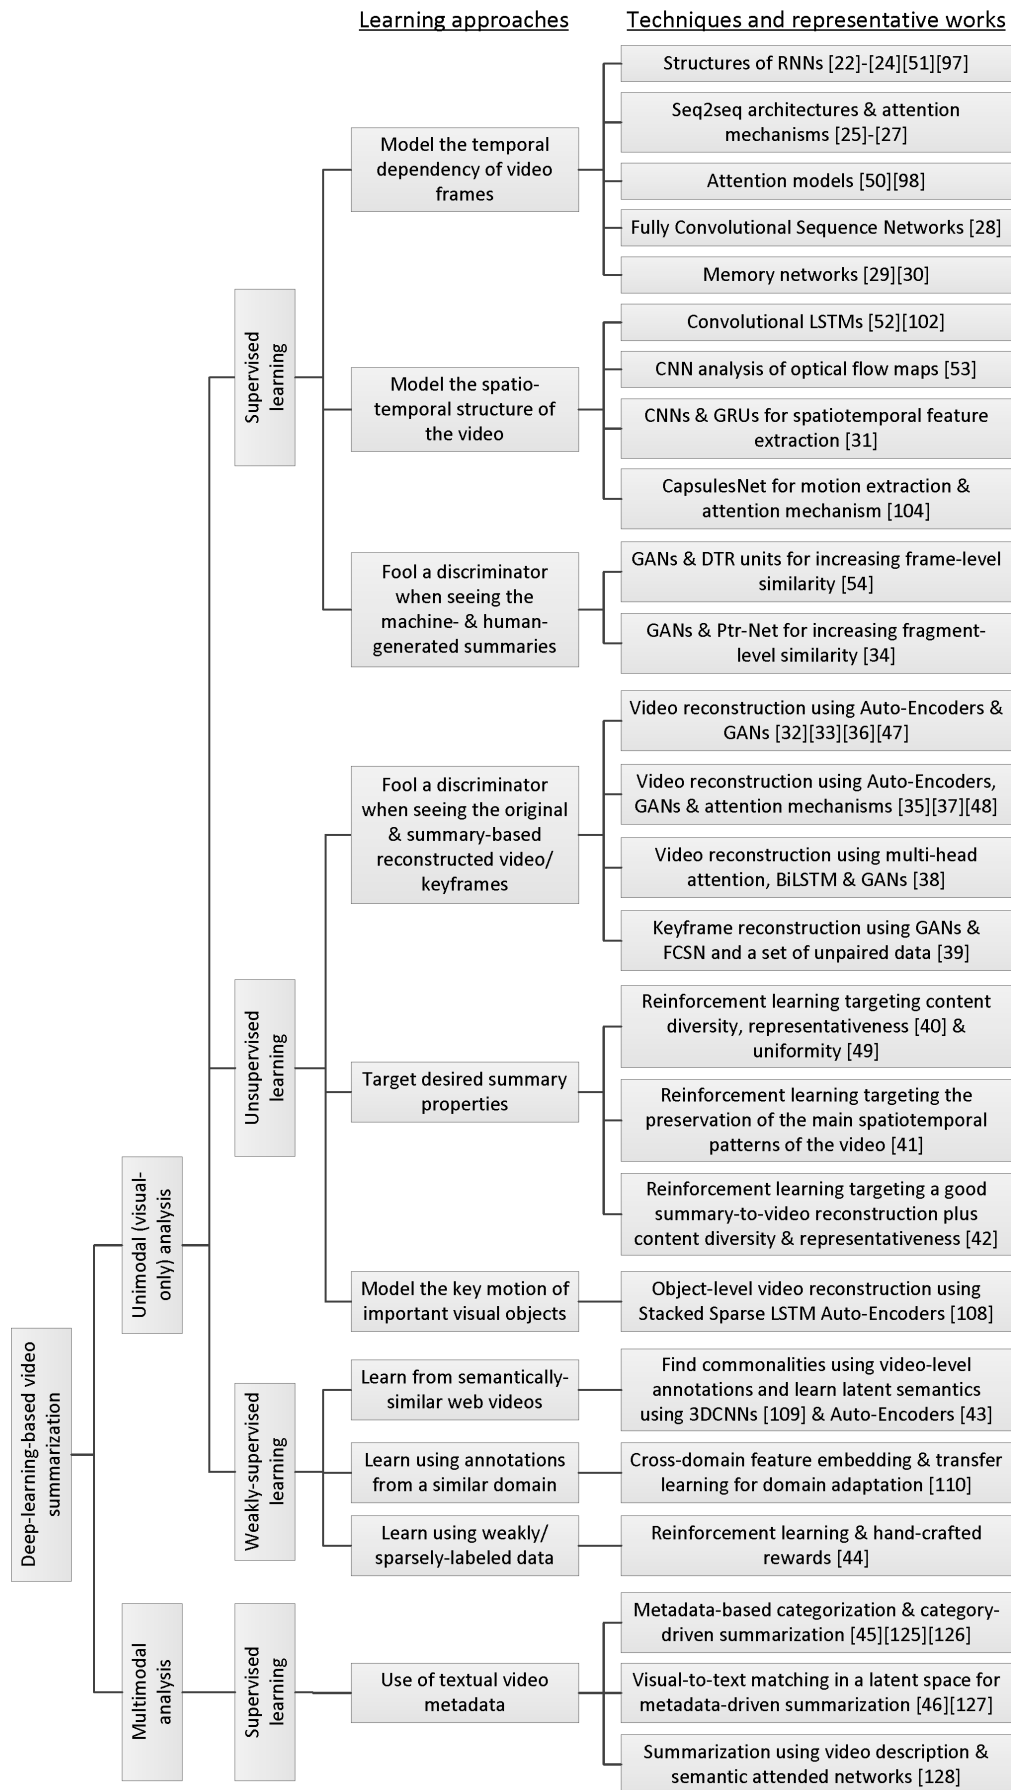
Learning approaches

Techniques and representative works

Deep-learning-based video summarization

Unimodal (visual-only) analysis

Supervised learning

Model the temporal dependency of video frames

Structures of RNNs [22]-[24][51][97]

Seq2seq architectures & attention mechanisms [25]-[27]

Attention models [50][98]

Fully Convolutional Sequence Networks [28]

Memory networks [29][30]

Model the spatio-temporal structure of the video

Convolutional LSTMs [52][102]

CNN analysis of optical flow maps [53]

CNNs & GRUs for spatiotemporal feature extraction [31]

CapsulesNet for motion extraction & attention mechanism [104]

Fool a discriminator when seeing the machine- & human-generated summaries

GANs & DTR units for increasing frame-level similarity [54]

GANs & Ptr-Net for increasing fragment-level similarity [34]

Unsupervised learning

Fool a discriminator when seeing the original & summary-based reconstructed video/ keyframes

Video reconstruction using Auto-Encoders & GANs [32][33][36][47]

Video reconstruction using Auto-Encoders, GANs & attention mechanisms [35][37][48]

Video reconstruction using multi-head attention, BiLSTM & GANs [38]

Keyframe reconstruction using GANs & FCSN and a set of unpaired data [39]

Target desired summary properties

Reinforcement learning targeting content diversity, representativeness [40] & uniformity [49]

Reinforcement learning targeting the preservation of the main spatiotemporal patterns of the video [41]

Reinforcement learning targeting a good summary-to-video reconstruction plus content diversity & representativeness [42]

Model the key motion of important visual objects

Object-level video reconstruction using Stacked Sparse LSTM Auto-Encoders [108]

Weakly-supervised learning

Learn from semantically-similar web videos

Find commonalities using video-level annotations and learn latent semantics using 3DCNNs [109] & Auto-Encoders [43]

Learn using annotations from a similar domain

Cross-domain feature embedding & transfer learning for domain adaptation [110]

Learn using weakly/ sparsely-labeled data

Reinforcement learning & hand-crafted rewards [44]

Multimodal analysis

Supervised learning

Use of textual video metadata

Metadata-based categorization & category-driven summarization [45][125][126]

Visual-to-text matching in a latent space for metadata-driven summarization [46][127]

Summarization using video description & semantic attended networks [128]